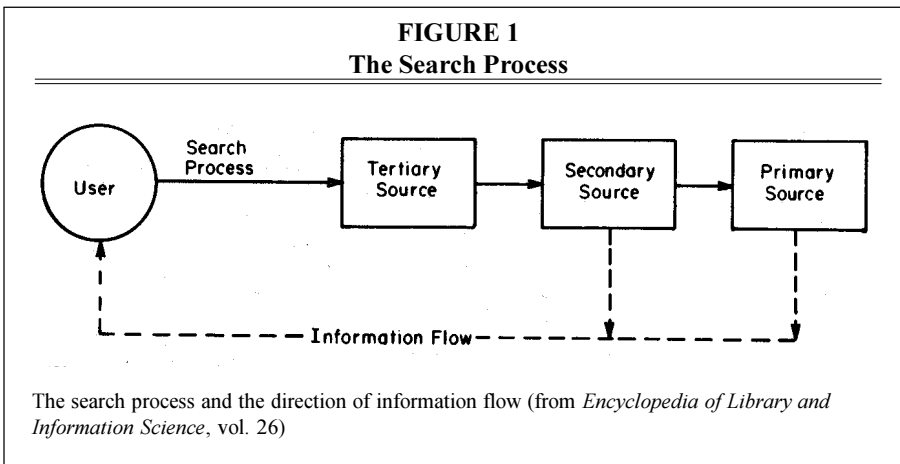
FIGURE 1
The Search Process

User

Search Process

Tertiary Source

Secondary Source

Primary Source

Information Flow

The search process and the direction of information flow (from *Encyclopedia of Library and Information Science*, vol. 26)